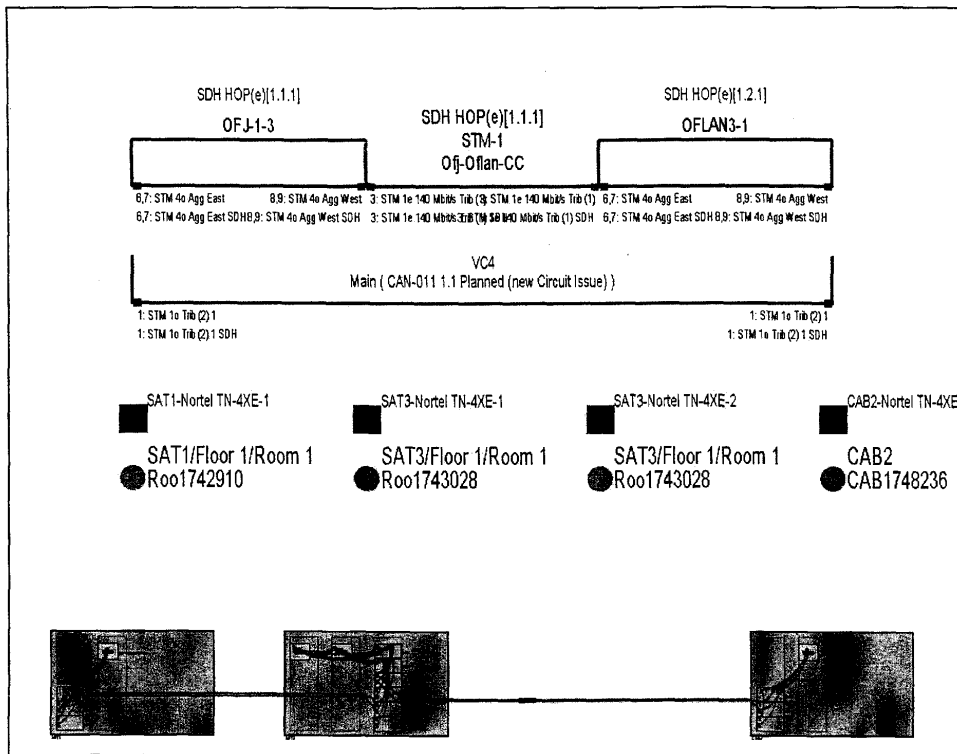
SDH HOP(e)[1.1.1]

OFJ-1-3

SDH HOP(e)[1.1.1]
STM-1
Ofj-Oflan-CC

SDH HOP(e)[1.2.1]

OFLAN3-1

6,7: STM 4o Agg East 8,9: STM 4o Agg West 3: STM 1e 140 Mbit/s Trib (3) 3: STM 1e 140 Mbit/s Trib (1) 6,7: STM 4o Agg East 8,9: STM 4o Agg West

6,7: STM 4o Agg East SDH 8,9: STM 4o Agg West SDH 3: STM 1e 140 Mbit/s Trib (3) SDH 3: STM 1e 140 Mbit/s Trib (1) SDH 6,7: STM 4o Agg East SDH 8,9: STM 4o Agg West SDH

VC4
Main ( CAN-011 1.1 Planned (new Circuit Issue) )

1: STM 1o Trib (2) 1
1: STM 1o Trib (2) 1 SDH

1: STM 1o Trib (2) 1
1: STM 1o Trib (2) 1 SDH

SAT1-Nortel TN-4XE-1

SAT3-Nortel TN-4XE-1

SAT3-Nortel TN-4XE-2

CAB2-Nortel TN-4XE

SAT1/Floor 1/Room 1
Roo1742910

SAT3/Floor 1/Room 1
Roo1743028

SAT3/Floor 1/Room 1
Roo1743028

CAB2
CAB1748236